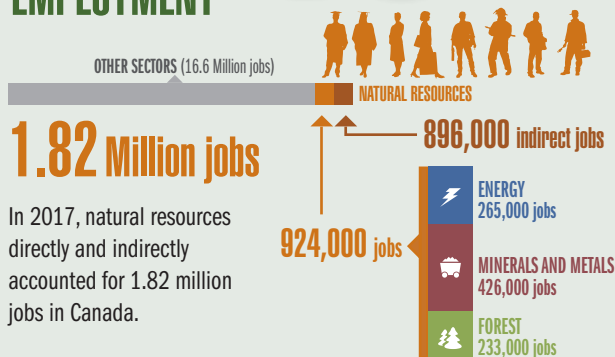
EMPLOYMENT

OTHER SECTORS (16.6 Million jobs)

NATURAL RESOURCES

1.82 Million jobs

896,000 indirect jobs

In 2017, natural resources directly and indirectly accounted for 1.82 million jobs in Canada.

924,000 jobs

ENERGY
265,000 jobs

MINERALS AND METALS
426,000 jobs

FOREST
233,000 jobs